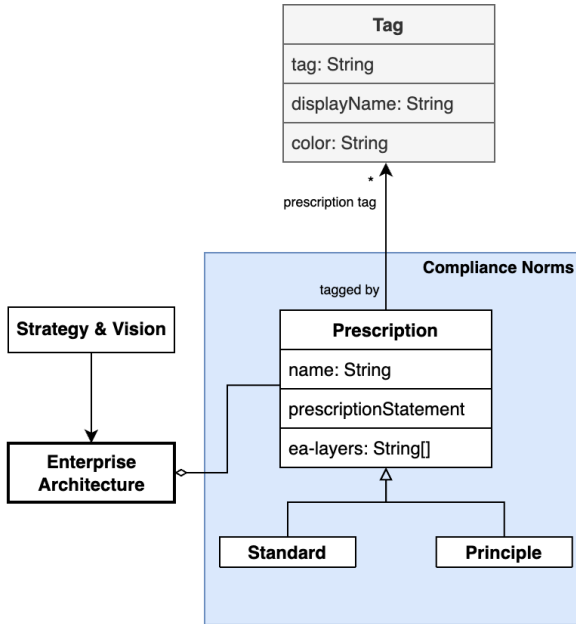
Tag

tag: String

displayName: String

color: String

*

prescription tag

Compliance Norms

tagged by

Strategy & Vision

Prescription

name: String

prescriptionStatement

ea-layers: String[]

Enterprise Architecture

Standard

Principle